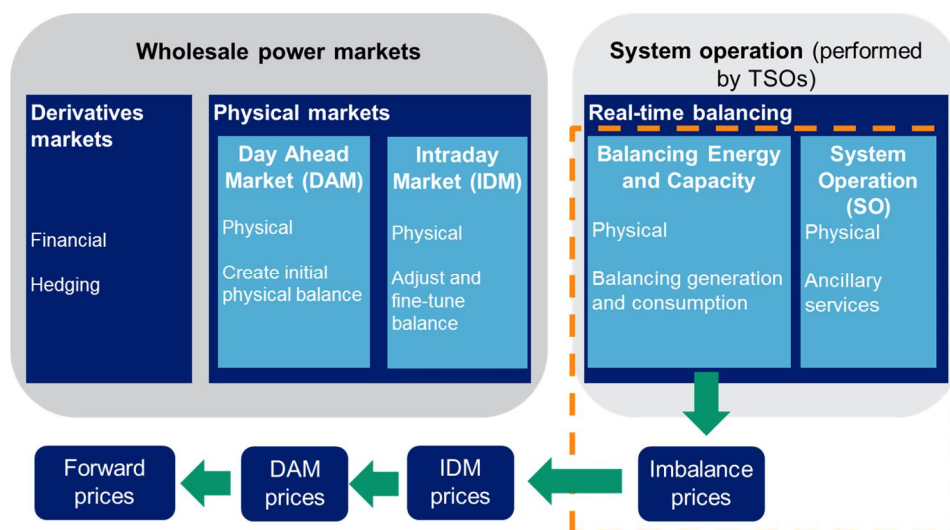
Wholesale power markets

Derivatives markets

Financial

Hedging

Physical markets

Day Ahead Market (DAM)

Physical

Create initial physical balance

Intraday Market (IDM)

Physical

Adjust and fine-tune balance

System operation (performed by TSOs)

Real-time balancing

Balancing Energy and Capacity

Physical

Balancing generation and consumption

System Operation (SO)

Physical

Ancillary services

Forward prices

DAM prices

IDM prices

Imbalance prices